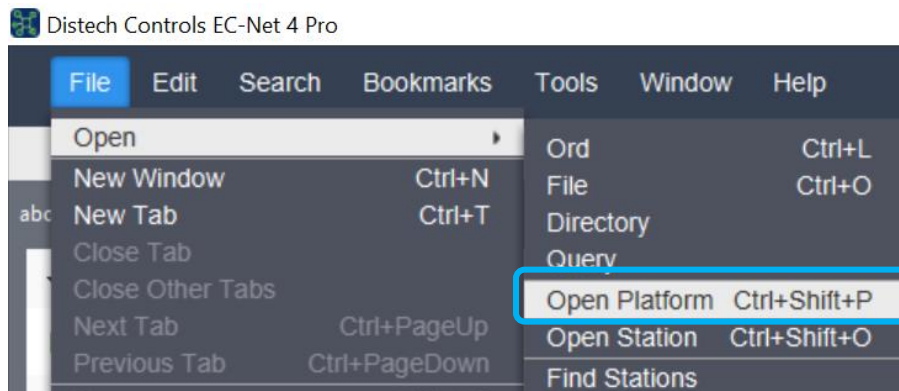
Distech Controls EC-Net 4 Pro

File Edit Search Bookmarks Tools Window Help

Open
New Window Ctrl+N
New Tab Ctrl+T
Close Tab
Close Other Tabs
Next Tab Ctrl+PageUp
Previous Tab Ctrl+PageDown

abc

Ord Ctrl+L
File Ctrl+O
Directory
Query
Open Platform Ctrl+Shift+P
Open Station Ctrl+Shift+O
Find Stations